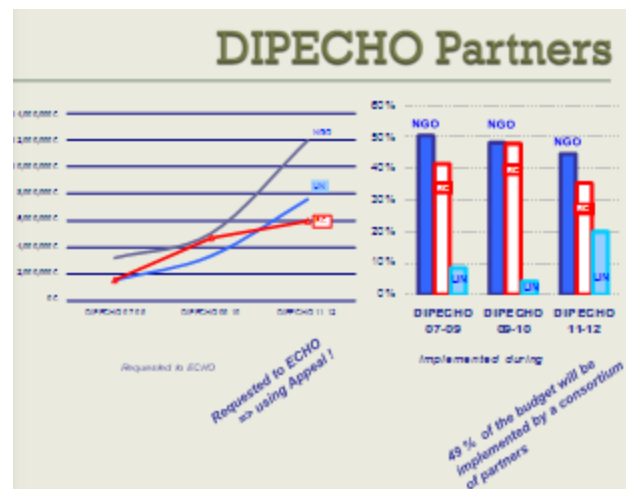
DIPECHO Partners

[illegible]
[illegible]
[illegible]
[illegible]
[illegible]
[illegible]
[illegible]
0 €

NGO
UN
RC

DIPECHO 07 08
DIPECHO 09 10
DIPECHO 11 12

Requested to ECHO

Requested to ECHO => using Appeal !

60%
50%
40%
30%
20%
10%
0%

NGO
RC
UN

NGO
RC
UN

NGO
RC
UN

DIPECHO 07-09
DIPECHO 09-10
DIPECHO 11-12

Implemented during

49 % of the budget will be implemented by a consortium of partners